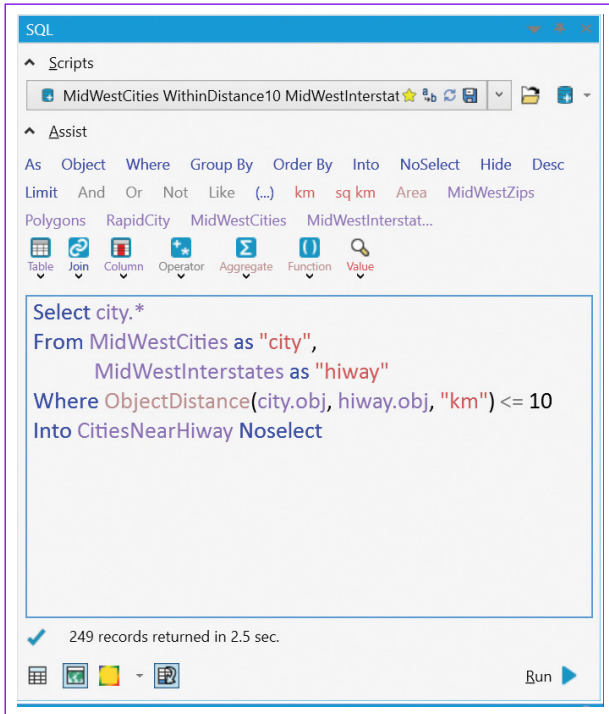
SQL

Scripts

MidWestCities WithinDistance10 MidWestInterstat

Assist

As Object Where Group By Order By Into NoSelect Hide Desc

Limit And Or Not Like (...) km sq km Area MidWestZips

Polygons RapidCity MidWestCities MidWestInterstat...

Table Join Column Operator Aggregate Function Value

Select city.*
From MidWestCities as "city",
MidWestInterstates as "hiway"
Where ObjectDistance(city.obj, hiway.obj, "km") <= 10
Into CitiesNearHiway Noselect

249 records returned in 2.5 sec.

Run